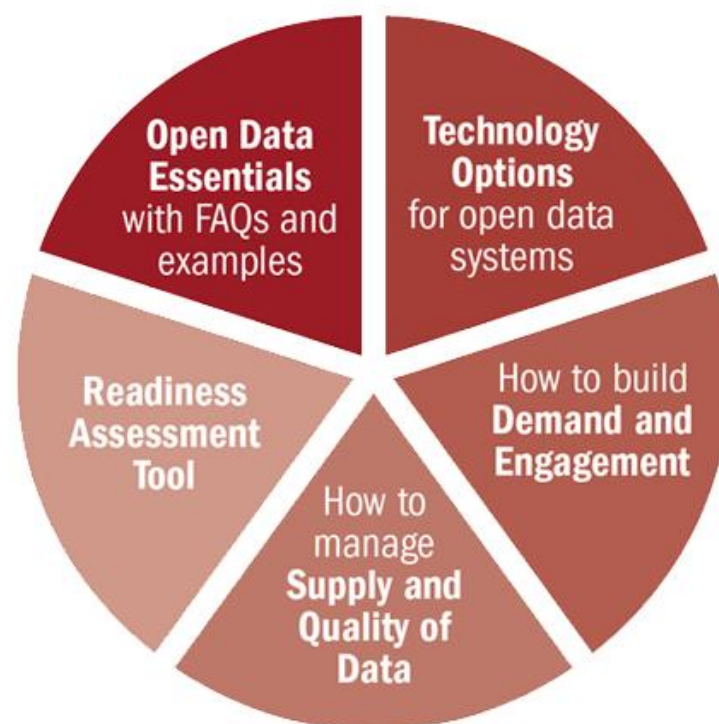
**Open Data Essentials** with FAQs and examples

**Technology Options** for open data systems

How to build **Demand and Engagement**

How to manage **Supply and Quality of Data**

**Readiness Assessment Tool**